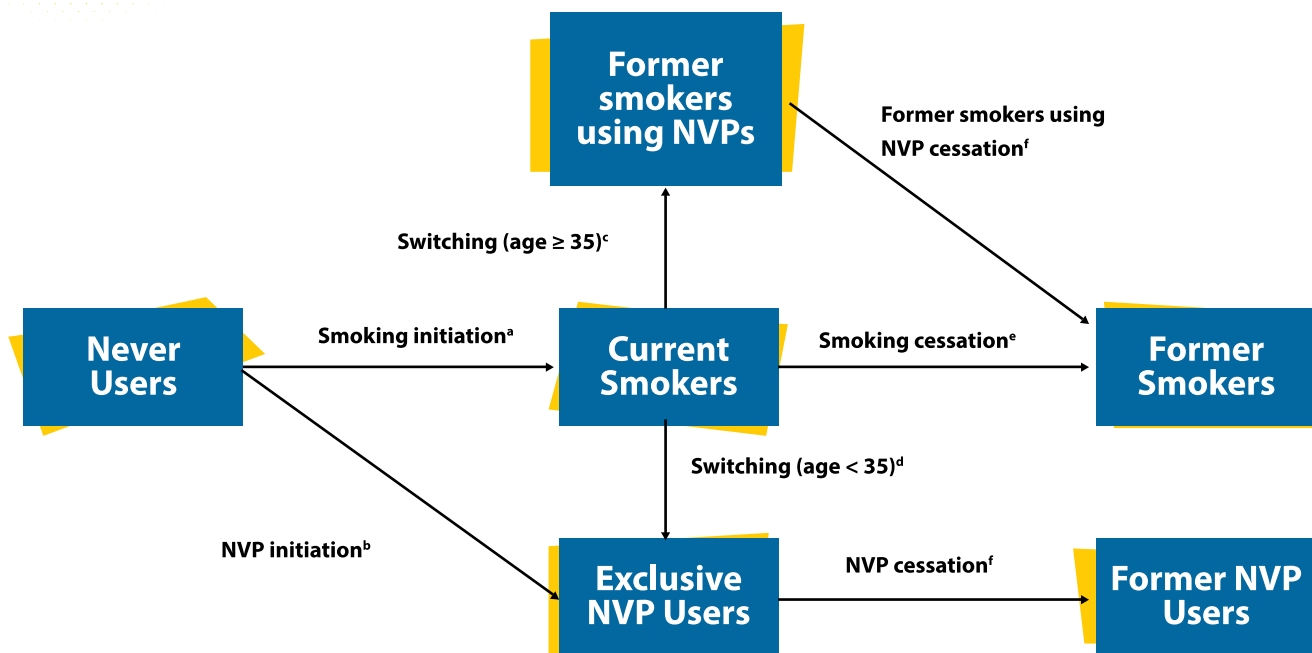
Former smokers using NVPs

Former smokers using NVP cessation$^{f}$

Switching (age ≥ 35)$^{c}$

Never Users

Smoking initiation$^{a}$

Current Smokers

Smoking cessation$^{e}$

Former Smokers

Switching (age < 35)$^{d}$

NVP initiation$^{b}$

Exclusive NVP Users

NVP cessation$^{f}$

Former NVP Users